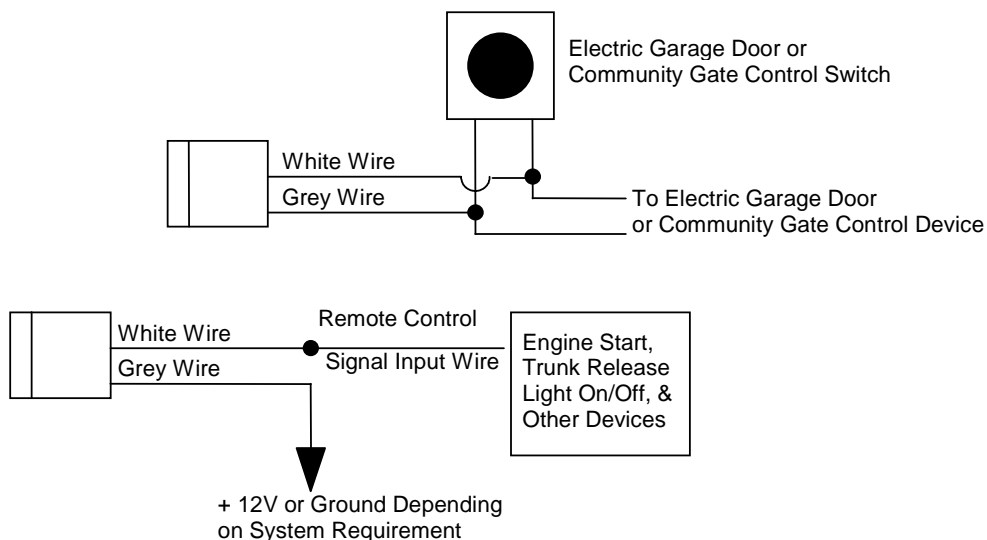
Electric Garage Door or Community Gate Control Switch

White Wire

Grey Wire

To Electric Garage Door or Community Gate Control Device

White Wire

Grey Wire

Remote Control

Signal Input Wire

Engine Start, Trunk Release Light On/Off, & Other Devices

+ 12V or Ground Depending on System Requirement